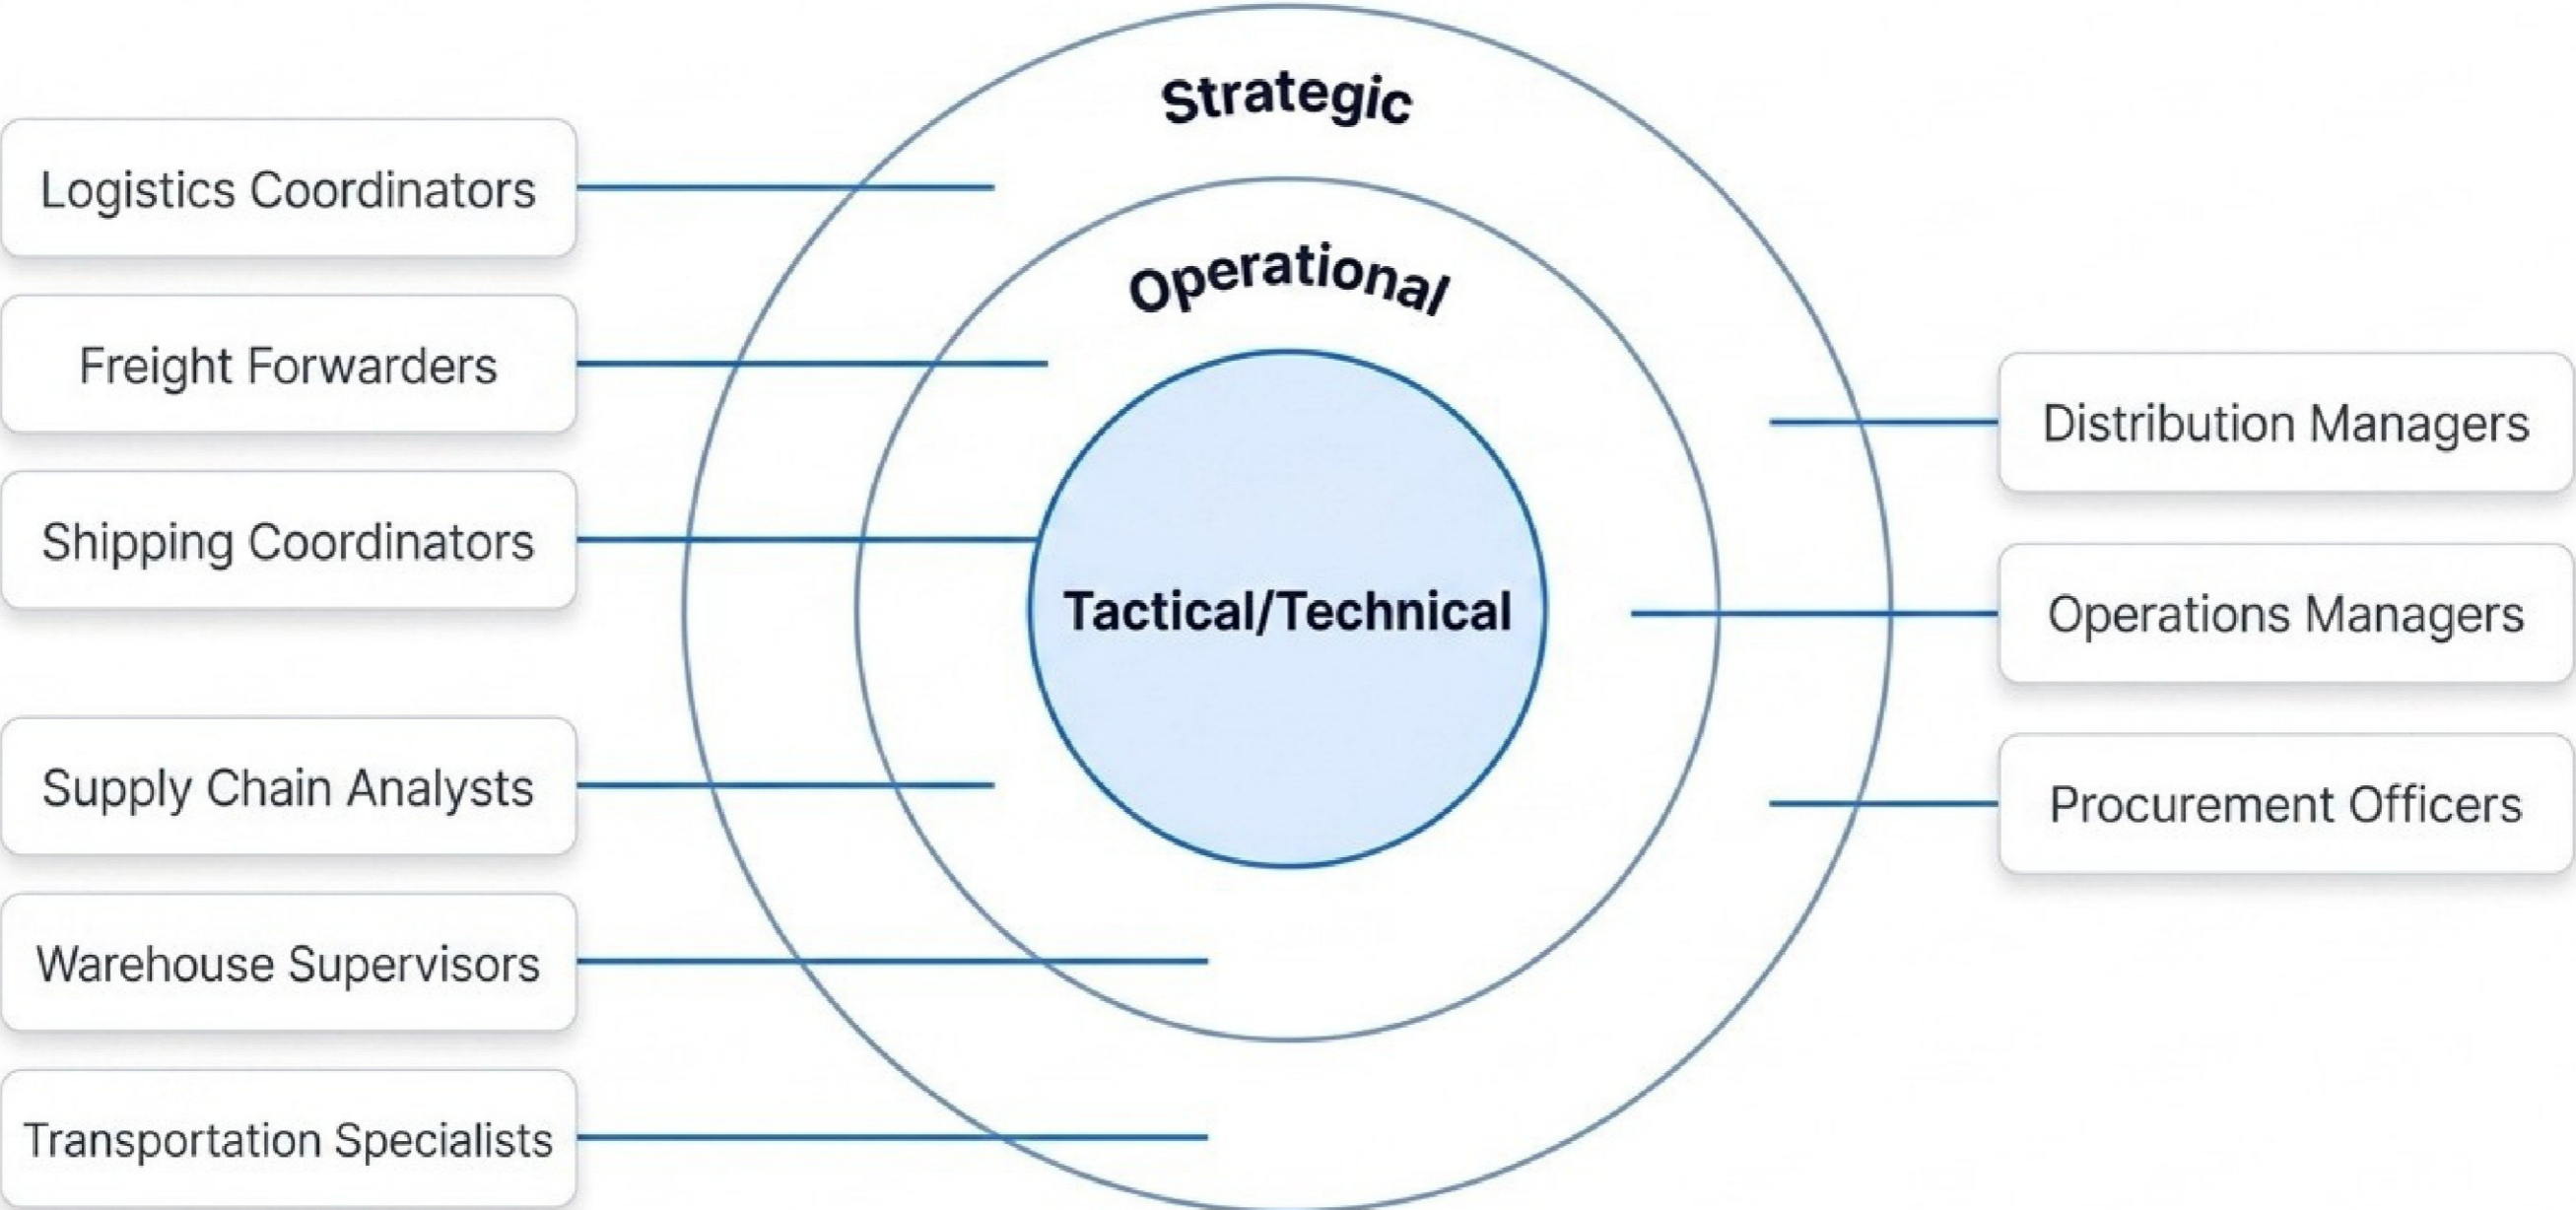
Strategic

Operational

Tactical/Technical

Logistics Coordinators

Freight Forwarders

Shipping Coordinators

Supply Chain Analysts

Warehouse Supervisors

Transportation Specialists

Distribution Managers

Operations Managers

Procurement Officers